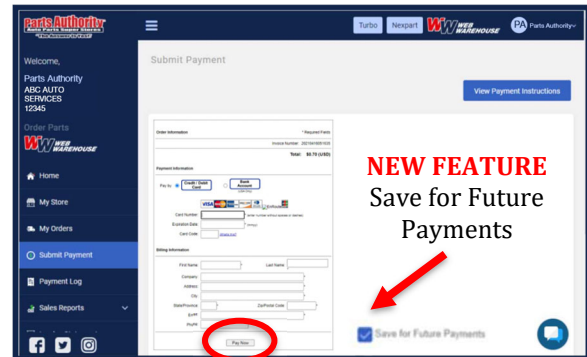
Parts Authority
Auto Parts Super Stores
"The Business of Fast"

Turbo Nexpart WW WEB WAREHOUSE PA Parts Authority

Welcome,
Parts Authority
ABC AUTO SERVICES
12345

Order Parts
WW WEB WAREHOUSE

Home
My Store
My Orders
Submit Payment
Payment Log
Sales Reports

Submit Payment

View Payment Instructions

Order Information
* Required Fields
Invoice Number: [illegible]
Total: $0.70 (USD)

Payment Information
Pay by Credit / Debit Card Bank Account
Card Number
Expiration Date
Card Code

Billing Information
First Name
Last Name
Company
Address
City
State/Province
Zip/Postal Code
Email
Phone

Pay Now

NEW FEATURE
Save for Future Payments

Save for Future Payments